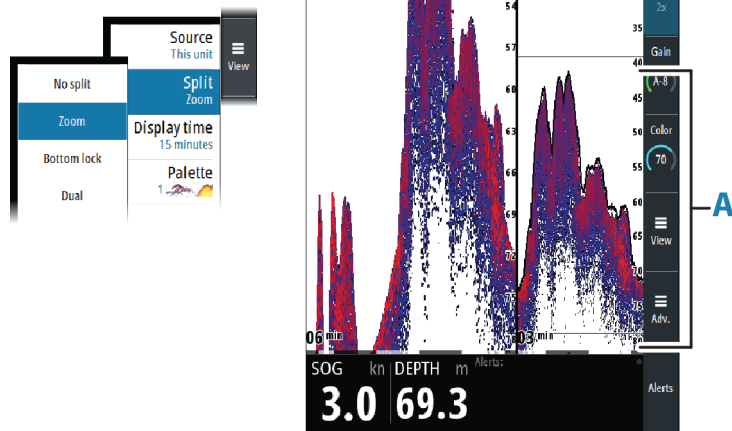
Source
This unit
Split
Zoom
Display time
15 minutes
Palette

View

No split
Zoom
Bottom lock
Dual

2x
Gain
A-8
Color
70
View
Adv.
Alerts

54
57
60
63
66
69
72
75

35
40
45
50
55
60
65
70
75
80

06 min
03 min

A

Alerts:
SOG kn
3.0
DEPTH m
69.3